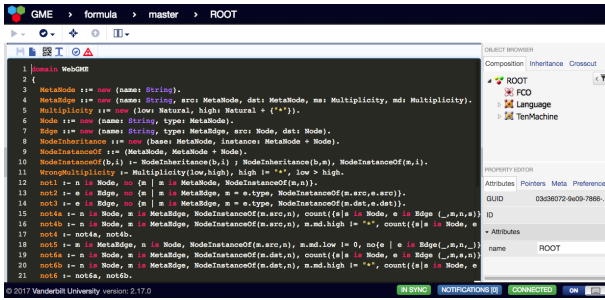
GME > formula > master > ROOT

OBJECT BROWSER
Composition Inheritance Crosscut
ROOT
FCO
Language
TenMachine

1 domain WebGME
2 {
3 MetaNode ::= new (name: String).
4 MetaEdge ::= new (name: String, src: MetaNode, dst: MetaNode, ms: Multiplicity, md: Multiplicity).
5 Multiplicity ::= new (low: Natural, high: Natural + {"*"}).
6 Node ::= new (name: String, type: MetaNode).
7 Edge ::= new (name: String, type: MetaEdge, src: Node, dst: Node).
8 NodeInheritance ::= new (base: MetaNode, instance: MetaNode + Node).
9 NodeInstanceOf ::= (MetaNode, MetaNode + Node).
10 NodeInstanceOf(b,i) :- NodeInheritance(b,i) ; NodeInheritance(b,m), NodeInstanceOf(m,i).
11 WrongMultiplicity ::= Multiplicity(low,high), high != "*", low > high.
12 not1 :- n is Node, no {m | m is MetaNode, NodeInstanceOf(m,n)}.
13 not2 :- e is Edge, no {m | m is MetaEdge, m = e.type, NodeInstanceOf(m.src,e.src)}.
14 not3 :- e is Edge, no {m | m is MetaEdge, m = e.type, NodeInstanceOf(m.dst,e.dst)}.
15 not4a :- n is Node, m is MetaEdge, NodeInstanceOf(m.src,n), count({s|s is Node, e is Edge (_,m,n,s)}
16 not4b :- n is Node, m is MetaEdge, NodeInstanceOf(m.src,n), m.md.high != "*", count({s|s is Node, e
17 not4 :- not4a, not4b.
18 not5 :- m is MetaEdge, n is Node, NodeInstanceOf(m.src,n), m.md.low != 0, no{e | e is Edge(_,m,n,_)
19 not6a :- n is Node, m is MetaEdge, NodeInstanceOf(m.dst,n), count({s|s is Node, e is Edge (_,m,s,n)}
20 not6b :- n is Node, m is MetaEdge, NodeInstanceOf(m.dst,n), m.md.high != "*", count({s|s is Node, e
21 not6 :- not6a, not6b.

PROPERTY EDITOR
Attributes Pointers Meta Preference
GUID 03d36072-9e09-7866-
ID
Attributes
name ROOT

© 2017 Vanderbilt University version: 2.17.0
IN SYNC NOTIFICATIONS [0] CONNECTED ON